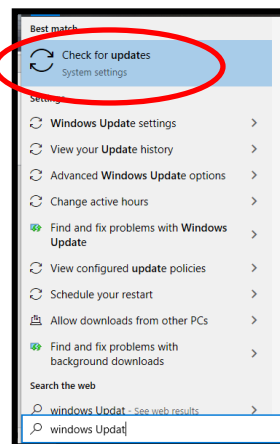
Best match

Check for updates
System settings

Settings

Windows Update settings

View your Update history

Advanced Windows Update options

Change active hours

Find and fix problems with Windows Update

View configured update policies

Schedule your restart

Allow downloads from other PCs

Find and fix problems with background downloads

Search the web

windows Updat - See web results

windows Updat